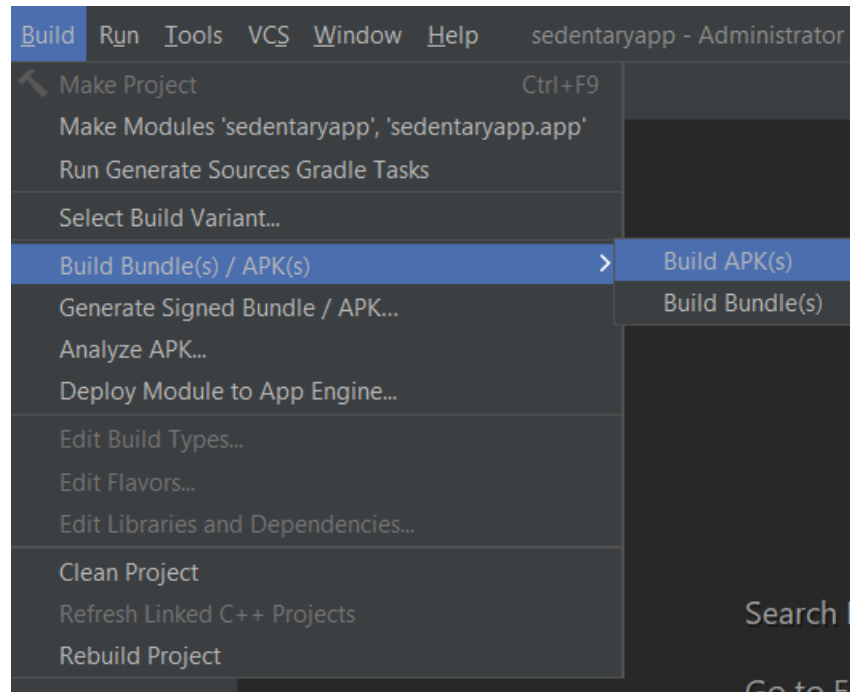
Build Run Tools VCS Window Help sedentaryapp - Administrator

Make Project Ctrl+F9
Make Modules 'sedentaryapp', 'sedentaryapp.app'
Run Generate Sources Gradle Tasks
Select Build Variant...
Build Bundle(s) / APK(s)
Generate Signed Bundle / APK...
Analyze APK...
Deploy Module to App Engine...
Edit Build Types...
Edit Flavors...
Edit Libraries and Dependencies...
Clean Project
Refresh Linked C++ Projects
Rebuild Project

Build APK(s)
Build Bundle(s)

Search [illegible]
Go to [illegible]